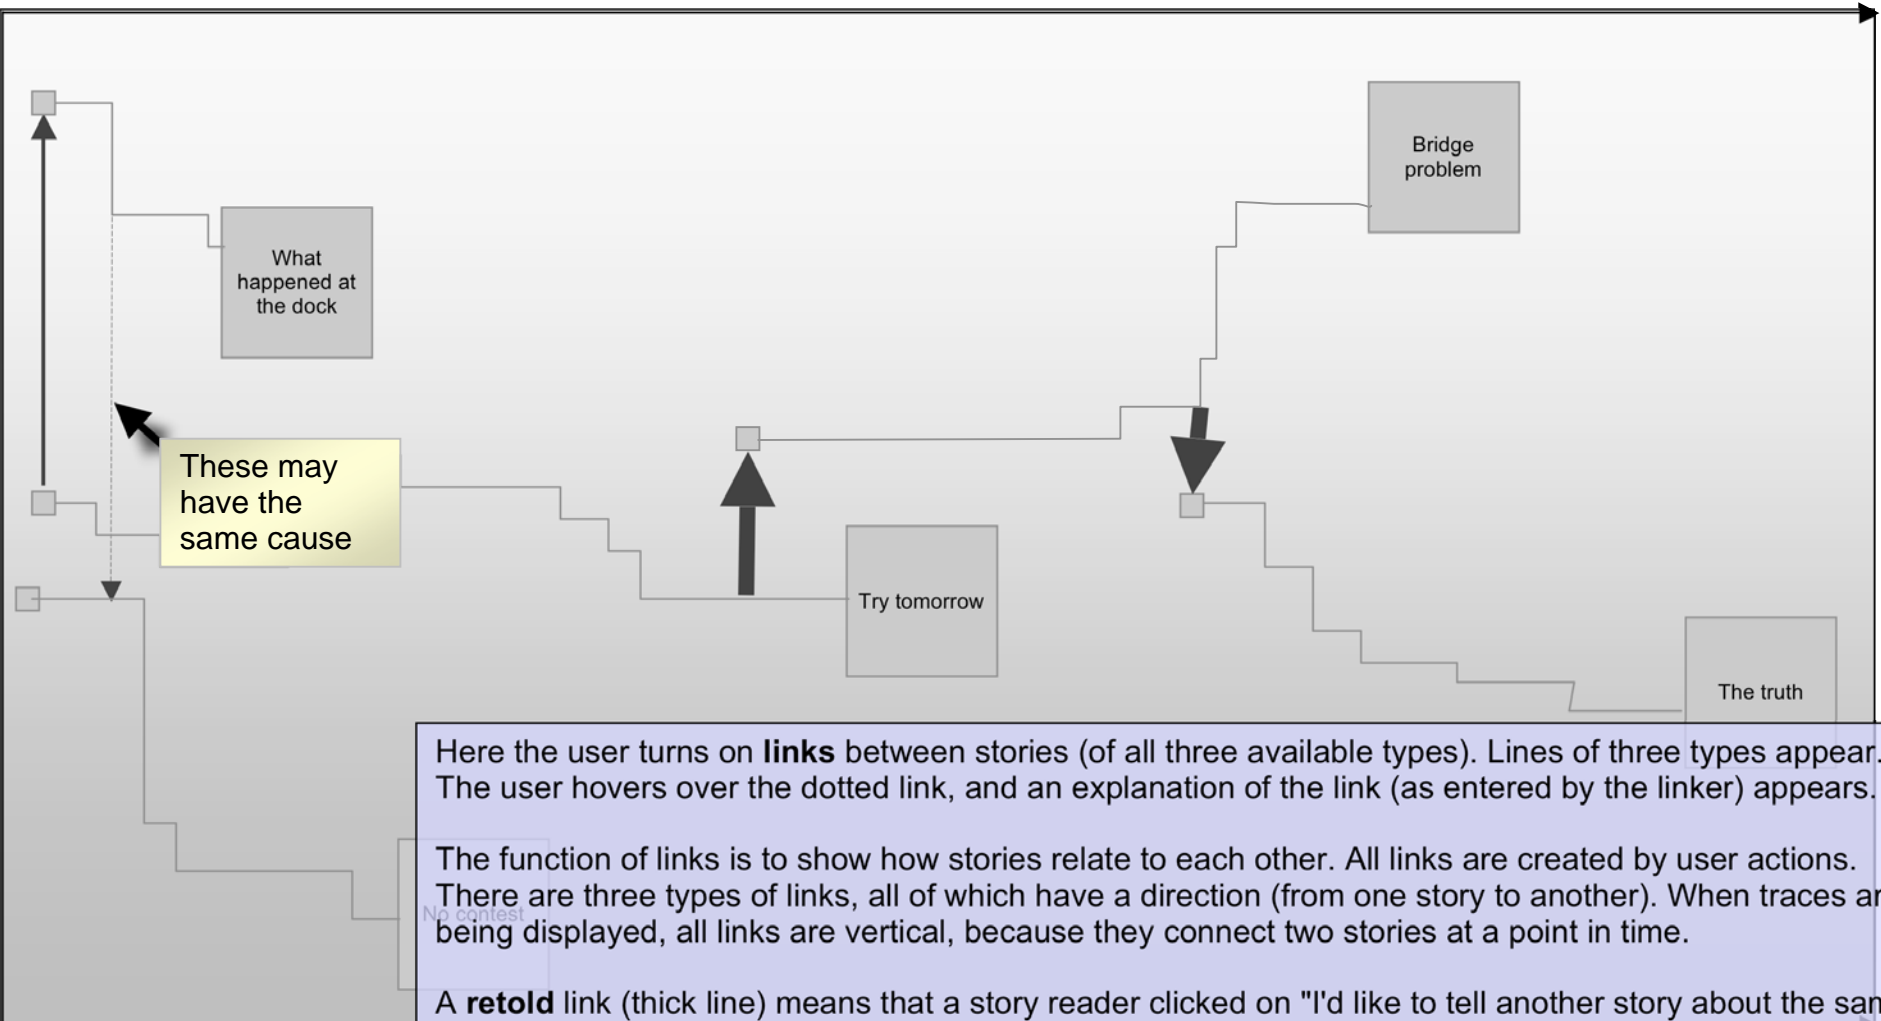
Bridge problem

What happened at the dock

These may have the same cause

Try tomorrow

The truth

No contest

Here the user turns on **links** between stories (of all three available types). Lines of three types appear. The user hovers over the dotted link, and an explanation of the link (as entered by the linker) appears.

The function of links is to show how stories relate to each other. All links are created by user actions. There are three types of links, all of which have a direction (from one story to another). When traces ar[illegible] being displayed, all links are vertical, because they connect two stories at a point in time.

A **retold** link (thick line) means that a story reader clicked on "I'd like to tell another story about the san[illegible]